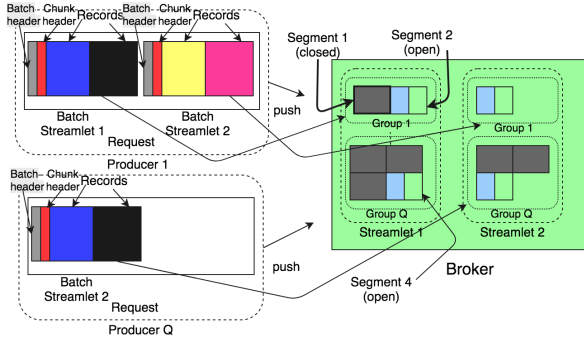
Batch header
Chunk header
Records
Batch header
Chunk header
Records
Batch Streamlet 1
Batch Streamlet 2
Request
Producer 1
push
Segment 1 (closed)
Segment 2 (open)
Group 1
Group 1
Group Q
Group Q
Streamlet 1
Streamlet 2
Broker
Batch header
Chunk header
Records
Batch Streamlet 2
Request
Producer Q
push
Segment 4 (open)